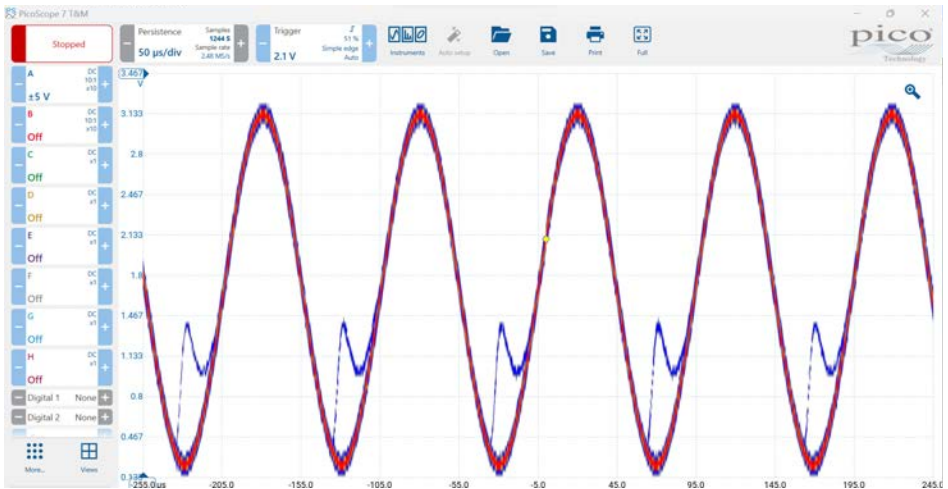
PicoScope 7 T&M

Stopped

Persistence
50 µs/div
Samples 1244 S
Sample rate 2.48 MS/s

Trigger
2.1 V
51 %
Simple edge
Auto

Instruments
Auto setup
Open
Save
Print
Full

pico
Technology

A
DC 10:1 x10
±5 V

B
DC 10:1 x10
Off

C
DC x1
Off

D
DC x1
Off

E
DC x1
Off

F
DC x1
Off

G
DC x1
Off

H
DC x1
Off

Digital 1 None
Digital 2 None

More...
Views

3.467 V
3.133
2.8
2.467
2.133
1.8
1.467
1.133
0.8
0.467
0.133

-255.0 µs
-205.0
-155.0
-105.0
-55.0
-5.0
45.0
95.0
145.0
195.0
245.0